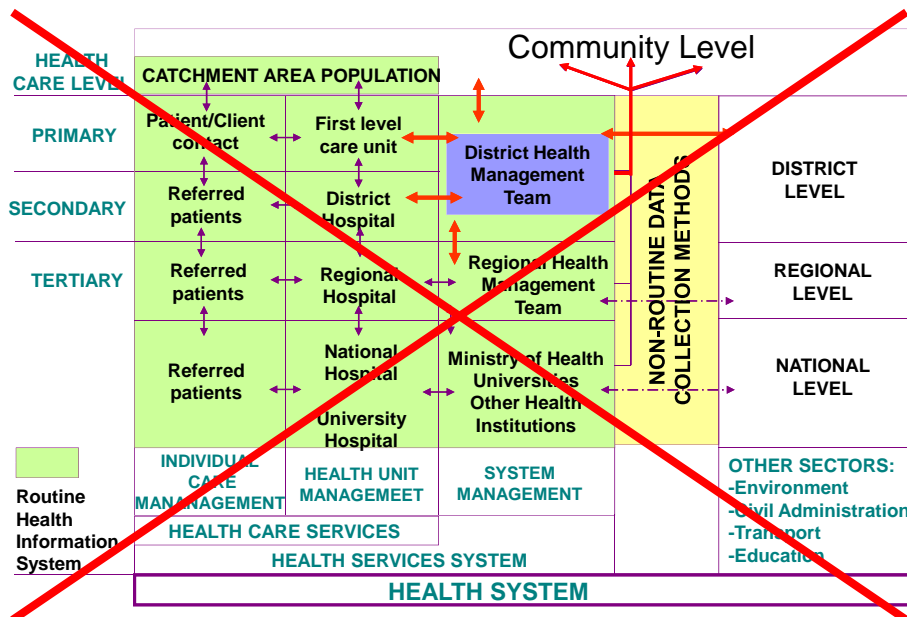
Community Level

HEALTH CARE LEVEL

CATCHMENT AREA POPULATION

PRIMARY

SECONDARY

TERTIARY

Patient/Client contact

First level care unit

District Health Management Team

Referred patients

District Hospital

Referred patients

Regional Hospital

Regional Health Management Team

Referred patients

National Hospital

University Hospital

Ministry of Health Universities Other Health Institutions

NON-ROUTINE DATA COLLECTION METHODS

DISTRICT LEVEL

REGIONAL LEVEL

NATIONAL LEVEL

Routine Health Information System

INDIVIDUAL CARE MANANAGEMENT

HEALTH UNIT MANAGEMEET

SYSTEM MANAGEMENT

OTHER SECTORS:
-Environment
-Civil Administration
-Transport
-Education

HEALTH CARE SERVICES

HEALTH SERVICES SYSTEM

HEALTH SYSTEM